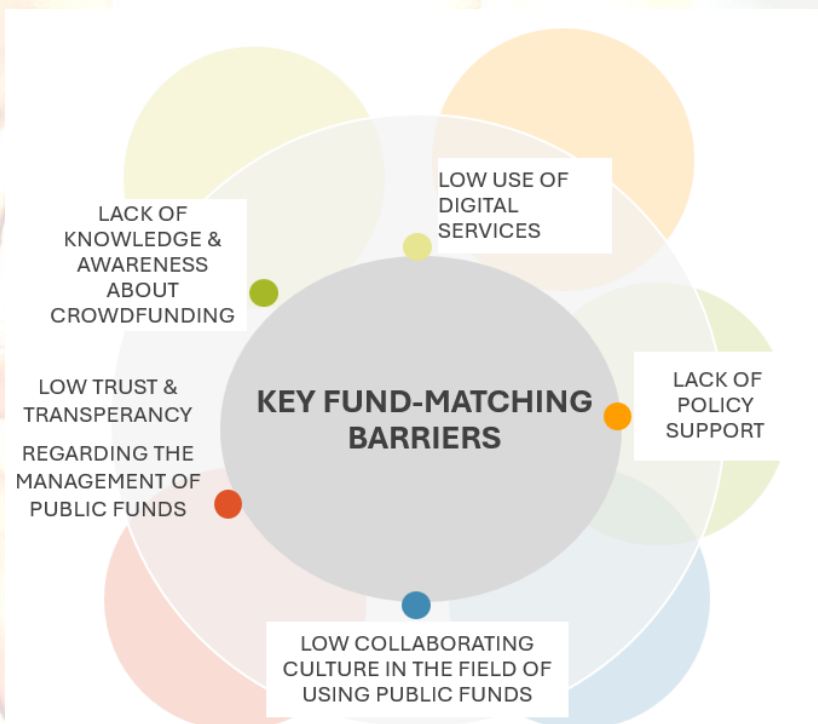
KEY FUND-MATCHING BARRIERS

LOW USE OF DIGITAL SERVICES

LACK OF POLICY SUPPORT

LOW COLLABORATING CULTURE IN THE FIELD OF USING PUBLIC FUNDS

LOW TRUST & TRANSPERANCY REGARDING THE MANAGEMENT OF PUBLIC FUNDS

LACK OF KNOWLEDGE & AWARENESS ABOUT CROWDFUNDING